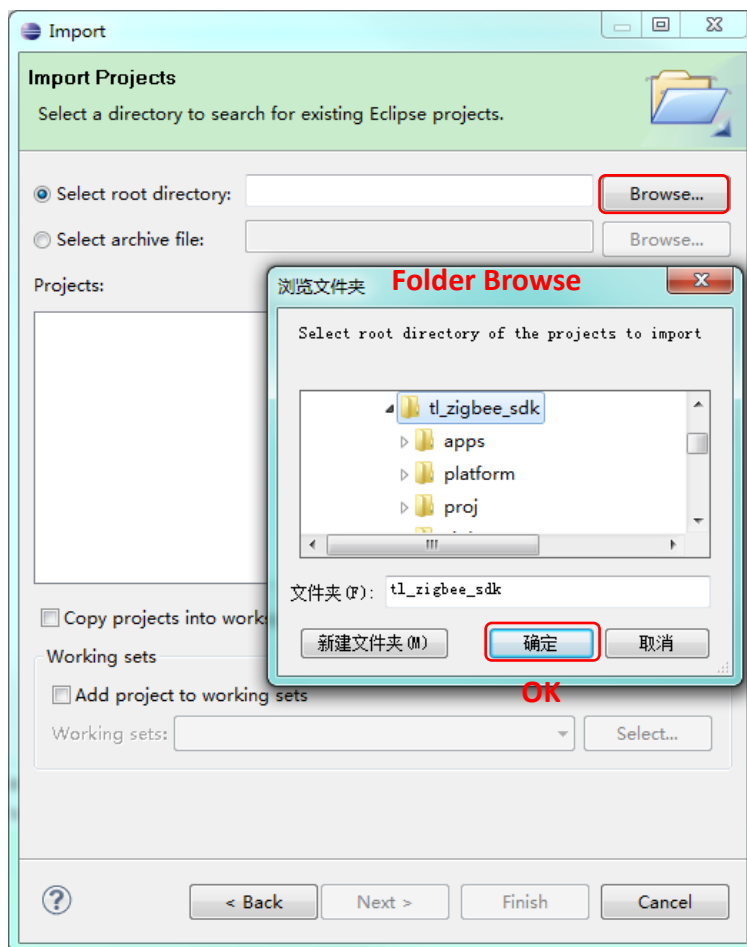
Import

Import Projects

Select a directory to search for existing Eclipse projects.

Select root directory:

Browse...

Select archive file:

Browse...

Projects:

浏览文件夹 Folder Browse

Select root directory of the projects to import

tl_zigbee_sdk

apps

platform

proj

文件夹(F): tl_zigbee_sdk

新建文件夹(M)

确定

取消

OK

Copy projects into works

Working sets

Add project to working sets

Working sets:

Select...

< Back

Next >

Finish

Cancel